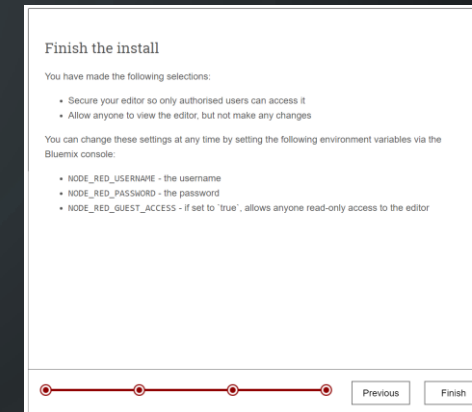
Finish the install

You have made the following selections:

- Secure your editor so only authorised users can access it
- Allow anyone to view the editor, but not make any changes

You can change these settings at any time by setting the following environment variables via the Bluemix console:

- NODE_RED_USERNAME - the username
- NODE_RED_PASSWORD - the password
- NODE_RED_GUEST_ACCESS - if set to `true`, allows anyone read-only access to the editor

Previous
Finish